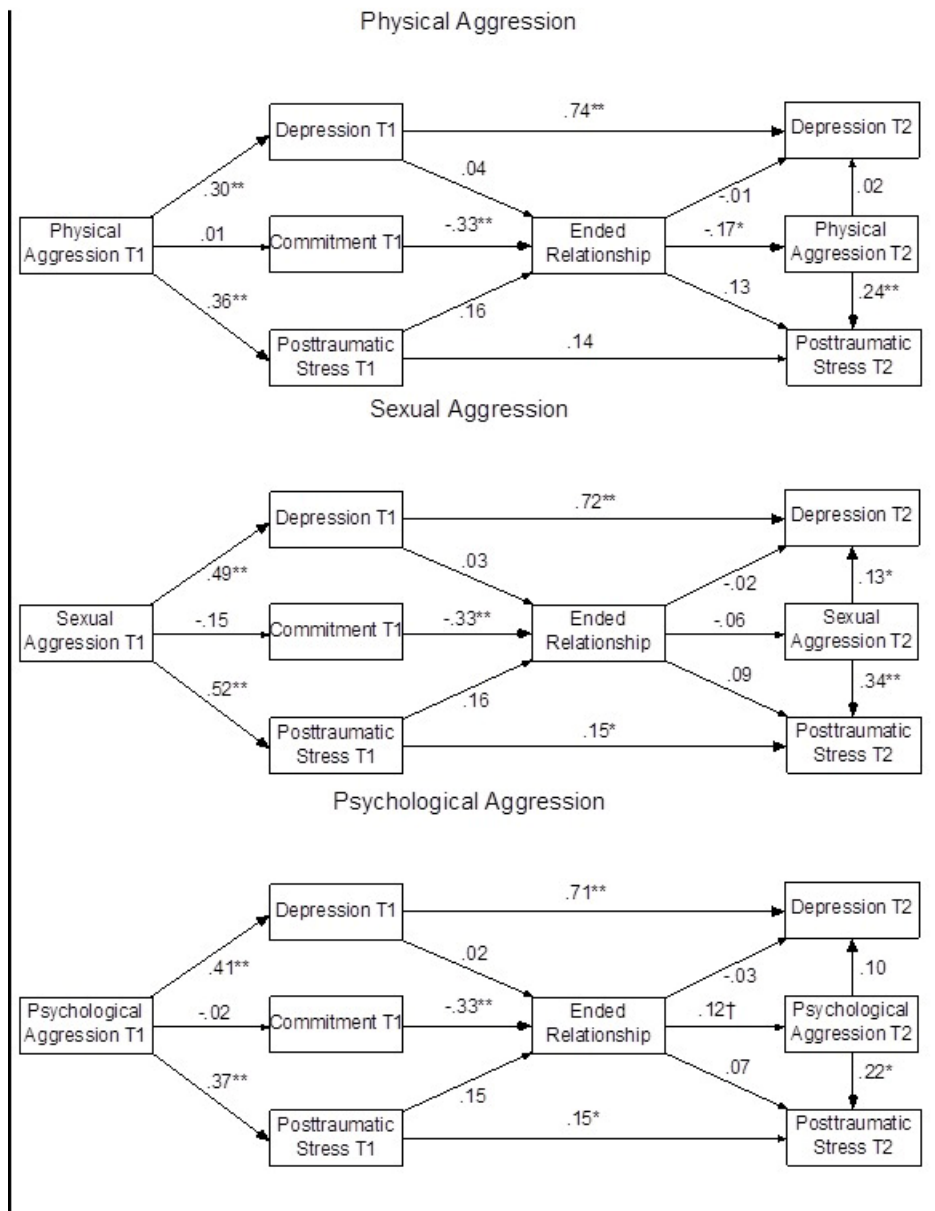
Physical Aggression

Depression T1
.74**
Depression T2
.30**
.04
-.01
.02
Physical Aggression T1
.01
Commitment T1
-.33**
Ended Relationship
-.17*
Physical Aggression T2
.36**
.16
.13
.24**
Posttraumatic Stress T1
.14
Posttraumatic Stress T2

Sexual Aggression

Depression T1
.72**
Depression T2
.49**
.03
-.02
.13*
Sexual Aggression T1
-.15
Commitment T1
-.33**
Ended Relationship
-.06
Sexual Aggression T2
.52**
.16
.09
.34**
Posttraumatic Stress T1
.15*
Posttraumatic Stress T2

Psychological Aggression

Depression T1
.71**
Depression T2
.41**
.02
-.03
.10
Psychological Aggression T1
-.02
Commitment T1
-.33**
Ended Relationship
.12†
Psychological Aggression T2
.37**
.15
.07
.22*
Posttraumatic Stress T1
.15*
Posttraumatic Stress T2